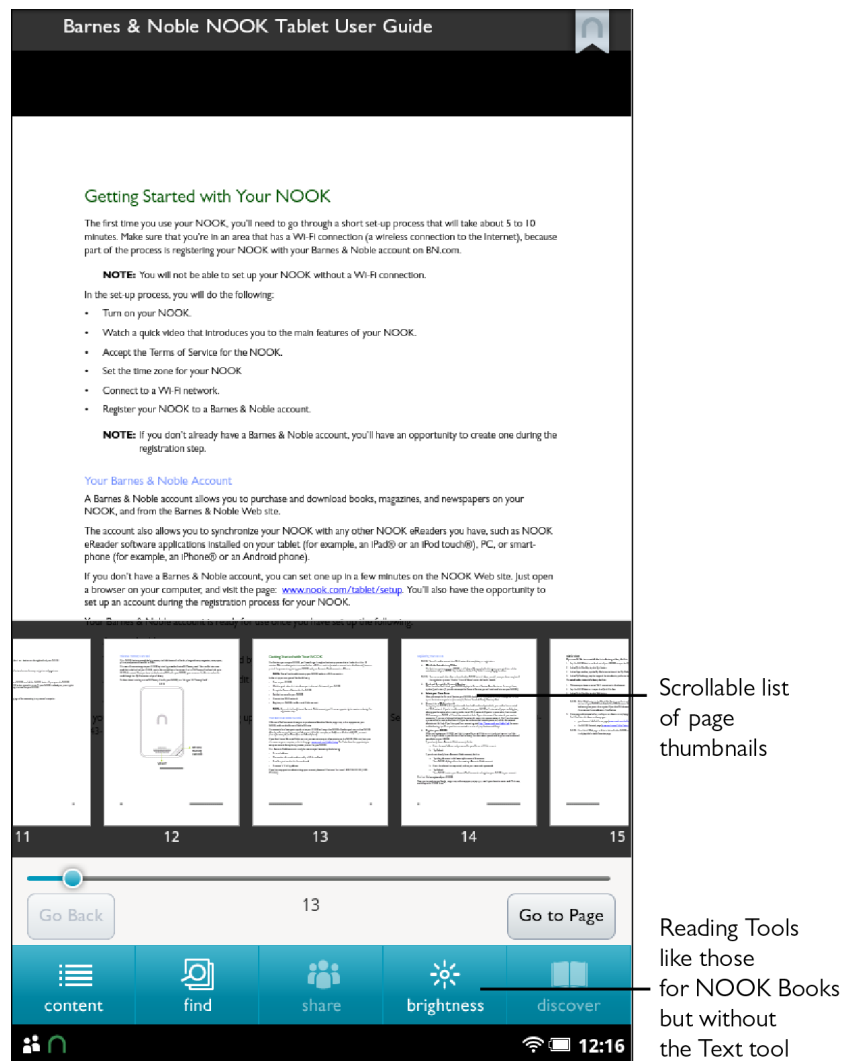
Barnes & Noble NOOK Tablet User Guide

Getting Started with Your NOOK

The first time you use your NOOK, you'll need to go through a short set-up process that will take about 5 to 10 minutes. Make sure that you're in an area that has a Wi-Fi connection (a wireless connection to the Internet), because part of the process is registering your NOOK with your Barnes & Noble account on BN.com.

NOTE: You will not be able to set up your NOOK without a Wi-Fi connection.

In the set-up process, you will do the following:

- Turn on your NOOK.
- Watch a quick video that introduces you to the main features of your NOOK.
- Accept the Terms of Service for the NOOK.
- Set the time zone for your NOOK
- Connect to a Wi-Fi network.
- Register your NOOK to a Barnes & Noble account.

NOTE: If you don't already have a Barnes & Noble account, you'll have an opportunity to create one during the registration step.

Your Barnes & Noble Account

A Barnes & Noble account allows you to purchase and download books, magazines, and newspapers on your NOOK, and from the Barnes & Noble Web site.

The account also allows you to synchronize your NOOK with any other NOOK eReaders you have, such as NOOK eReader software applications installed on your tablet (for example, an iPad® or an iPod touch®), PC, or smartphone (for example, an iPhone® or an Android phone).

If you don't have a Barnes & Noble account, you can set one up in a few minutes on the NOOK Web site. Just open a browser on your computer, and visit the page: www.nook.com/tablet/setup. You'll also have the opportunity to set up an account during the registration process for your NOOK.

Your Barnes & Noble account is ready for use once you have set up the following

11 12 13 14 15

Scrollable list of page thumbnails

13

Go Back

Go to Page

content find share brightness discover

Reading Tools like those for NOOK Books but without the Text tool

12:16